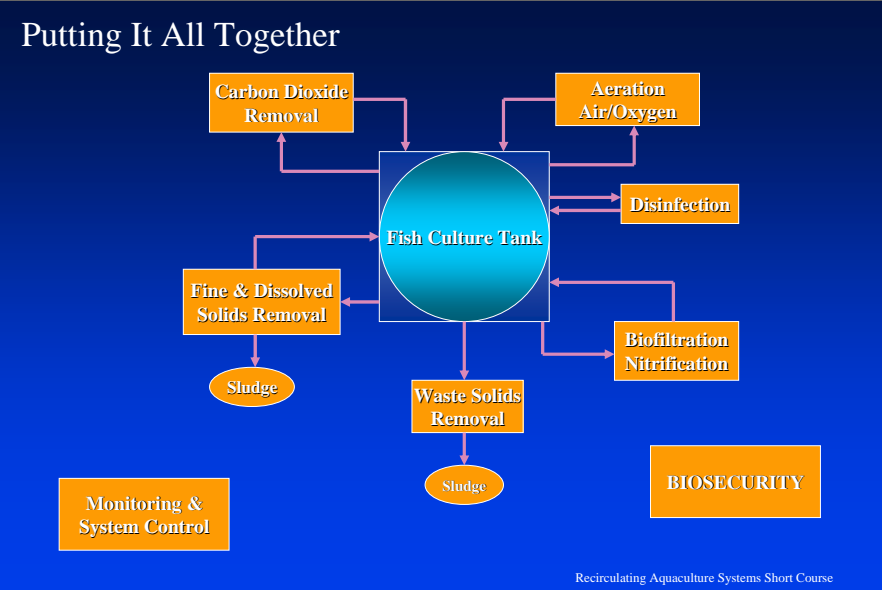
Putting It All Together

Carbon Dioxide Removal

Aeration Air/Oxygen

Fish Culture Tank

Disinfection

Fine & Dissolved Solids Removal

Biofiltration Nitrification

Sludge

Waste Solids Removal

Sludge

BIOSECURITY

Monitoring & System Control

Recirculating Aquaculture Systems Short Course